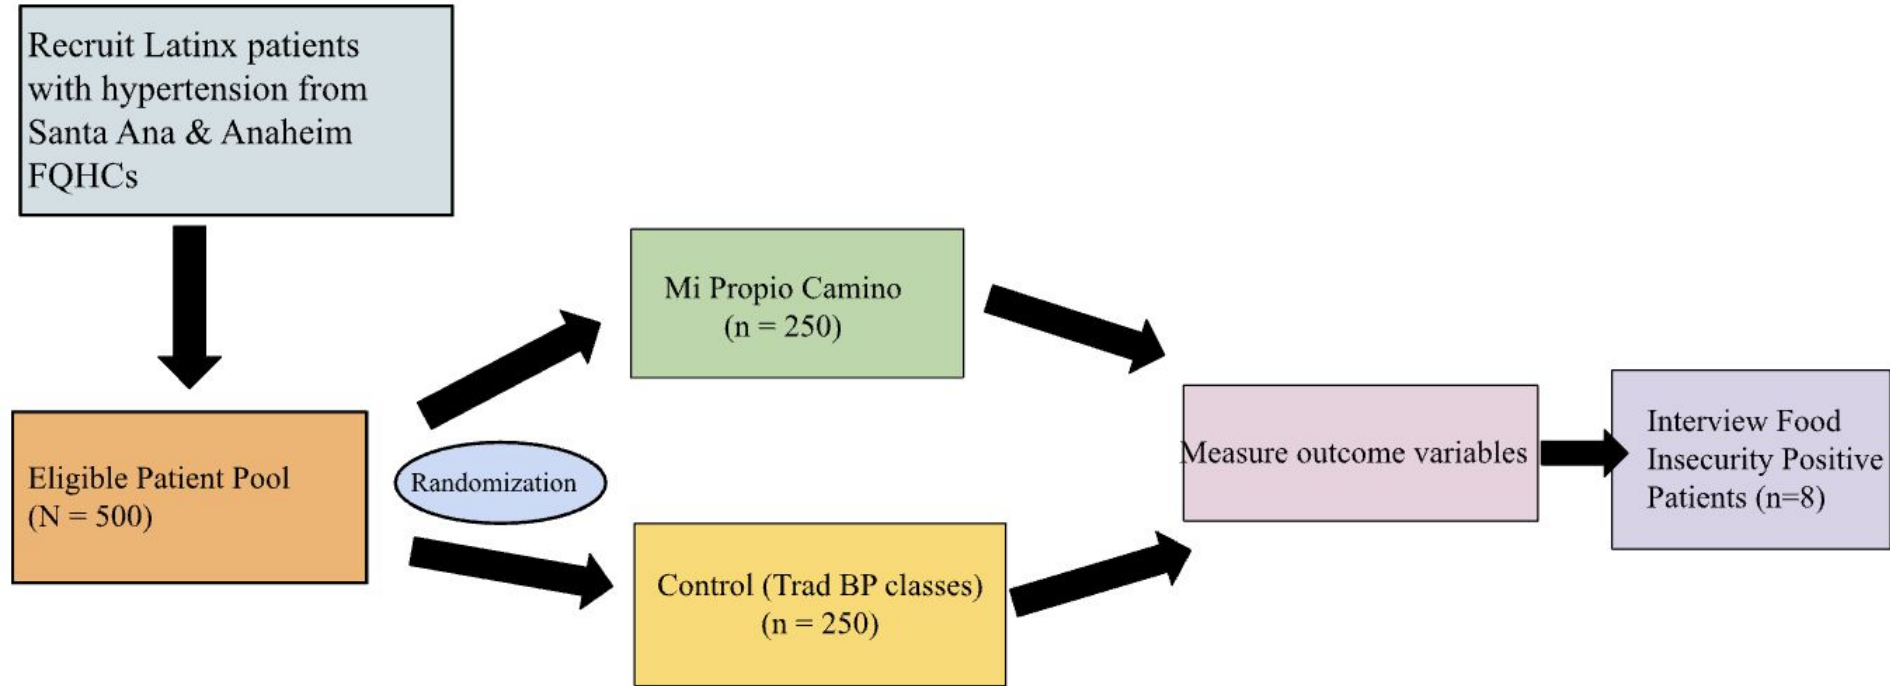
Recruit Latinx patients with hypertension from Santa Ana & Anaheim FQHCs

Eligible Patient Pool (N = 500)

Randomization

Mi Propio Camino (n = 250)

Control (Trad BP classes) (n = 250)

Measure outcome variables

Interview Food Insecurity Positive Patients (n=8)